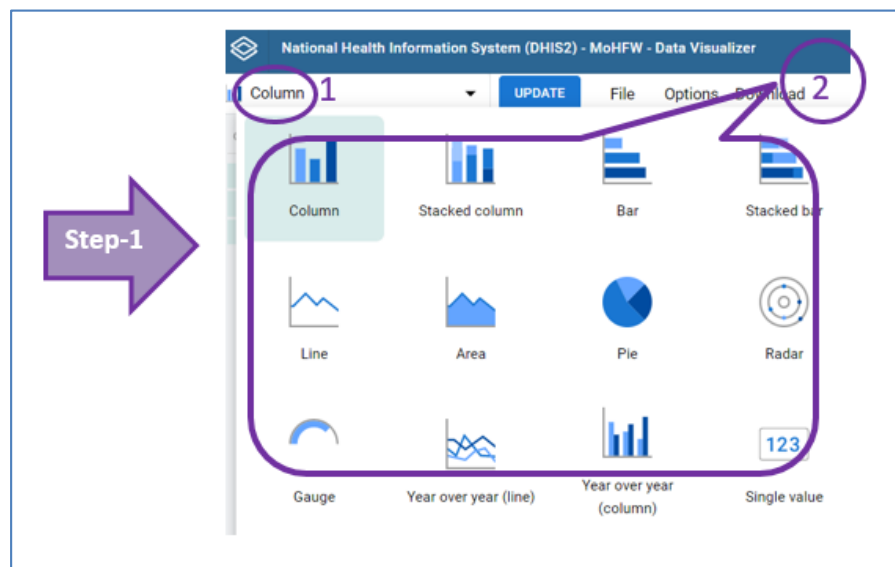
National Health Information System (DHIS2) - MoHFW - Data Visualizer

Column 1

UPDATE File Options Download 2

Step-1

Column
Stacked column
Bar
Stacked bar
Line
Area
Pie
Radar
Gauge
Year over year (line)
Year over year (column)
123
Single value